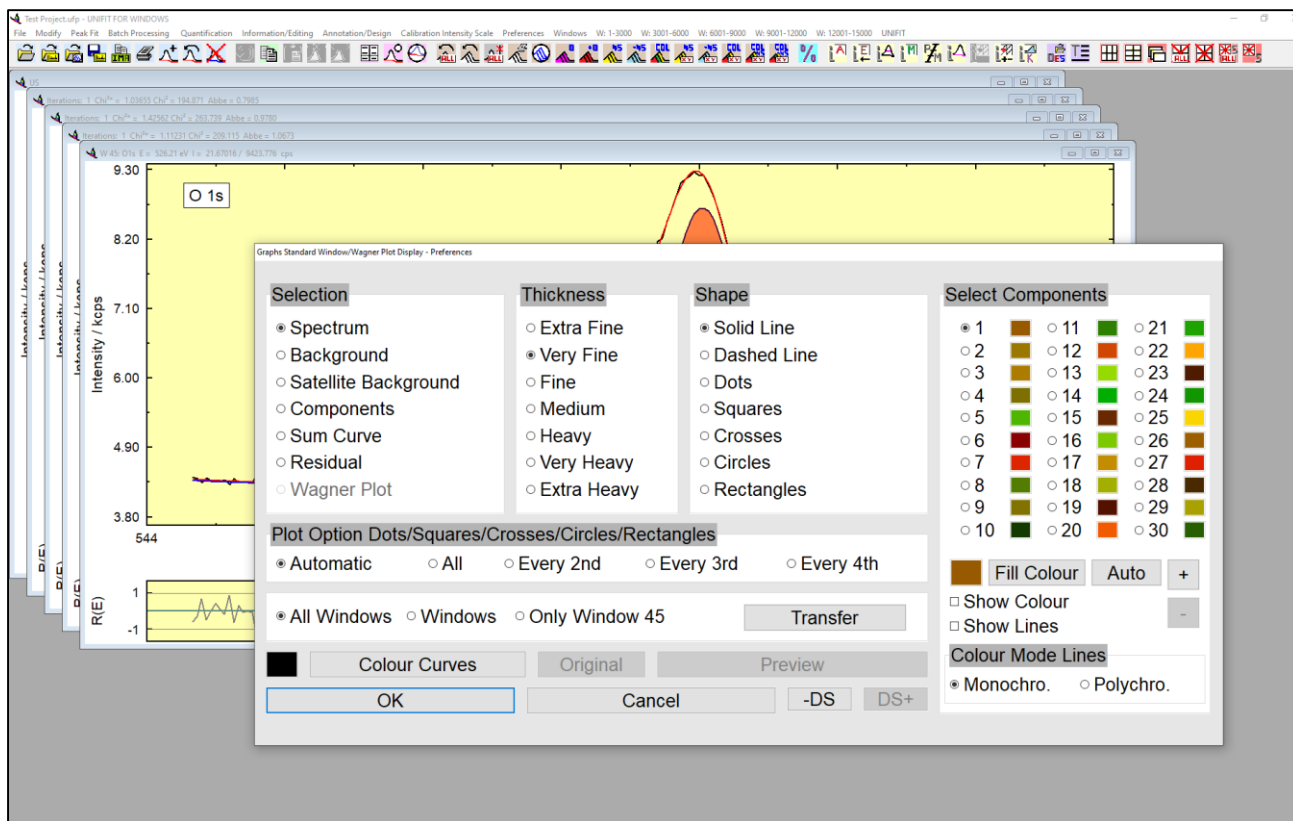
Test Project.ufp - UNIFIT FOR WINDOWS

File Modify Peak Fit Batch Processing Quantification Information/Editing Annotation/Design Calibration Intensity Scale Preferences Windows W: 1-3000 W: 3001-6000 W: 6001-9000 W: 9001-12000 W: 12001-15000 UNIFIT

US

Iterations: 1 Chi$^{2*}$ = 1.03655 Chi$^2$ = 194.871 Abbe = 0.7985

Iterations: 1 Chi$^{2*}$ = 1.42562 Chi$^2$ = 263.739 Abbe = 0.9780

Iterations: 1 Chi$^{2*}$ = 1.11231 Chi$^2$ = 209.115 Abbe = 0.0673

W 45: O1s E = 526.21 eV I = 21.87016 / 9423.776 cps

9.30
8.20
7.10
6.00
4.90
3.80
544

O 1s

Intensity / kcps

Intensity / kcps

Intensity / kcps

Intensity / kcps

R(E)

R(E)

R(E)

R(E)

1
-1

Graphs Standard Window/Wagner Plot Display - Preferences

Selection
Spectrum
Background
Satellite Background
Components
Sum Curve
Residual
Wagner Plot

Thickness
Extra Fine
Very Fine
Fine
Medium
Heavy
Very Heavy
Extra Heavy

Shape
Solid Line
Dashed Line
Dots
Squares
Crosses
Circles
Rectangles

Select Components
1 11 21
2 12 22
3 13 23
4 14 24
5 15 25
6 16 26
7 17 27
8 18 28
9 19 29
10 20 30

Plot Option Dots/Squares/Crosses/Circles/Rectangles
Automatic All Every 2nd Every 3rd Every 4th

All Windows Windows Only Window 45 Transfer

Colour Curves Original Preview

OK Cancel -DS DS+

Fill Colour Auto +
Show Colour
Show Lines -

Colour Mode Lines
Monochro. Polychro.